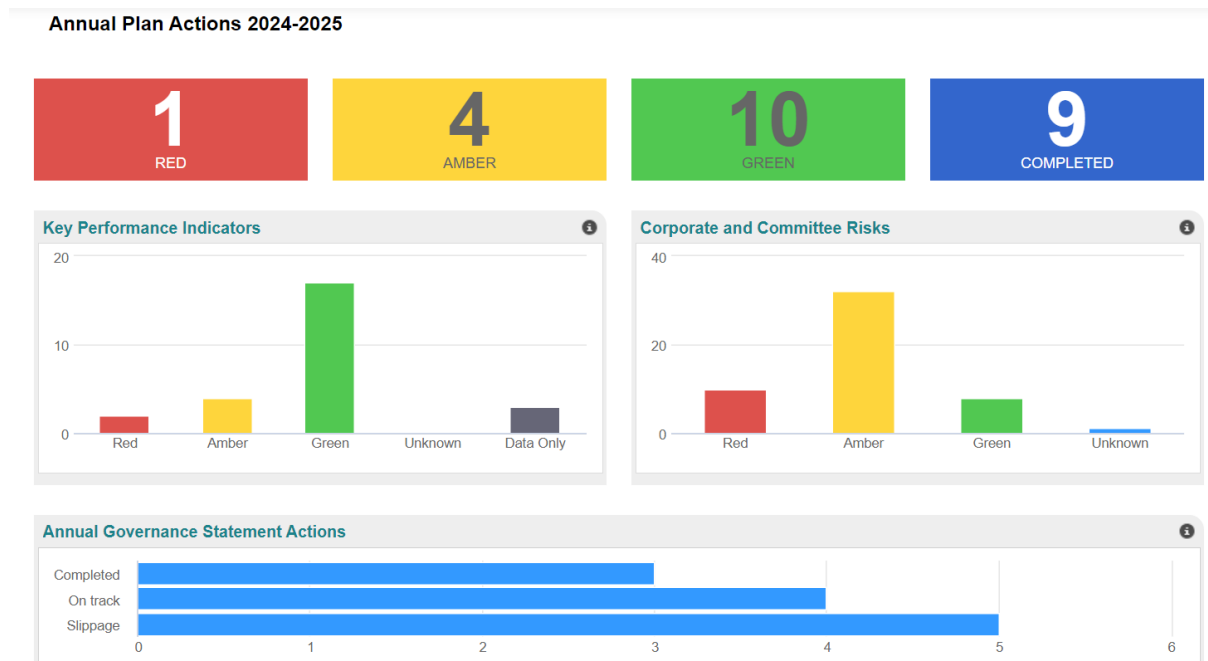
Annual Plan Actions 2024-2025

1
RED

4
AMBER

10
GREEN

9
COMPLETED

Key Performance Indicators

20
10
0
Red
Amber
Green
Unknown
Data Only

Corporate and Committee Risks

40
20
0
Red
Amber
Green
Unknown

Annual Governance Statement Actions

Completed
On track
Slippage
0
1
2
3
4
5
6